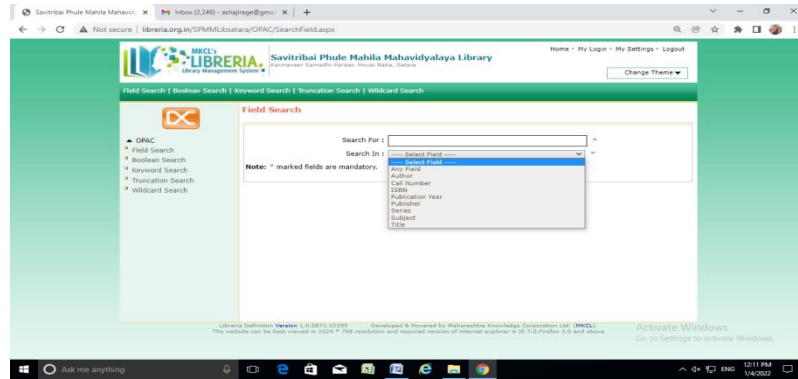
Savitribai Phule Mahila Mahavid ×
Inbox (2,246) - ashajirage@gmail ×
+

Not secure | libreria.org.in/SPMMLibsatara/OPAC/SearchField.aspx

MKCL's LIBRERIA. Library Management System

Savitribai Phule Mahila Mahavidyalaya Library
Karmaveer Samadhi Parisar, Powai Naka, Satara

Home • My Login • My Settings • Logout

Change Theme

Field Search | Boolean Search | Keyword Search | Truncation Search | Wildcard Search

OPAC
Field Search
Boolean Search
Keyword Search
Truncation Search
Wildcard Search

Field Search

Search For : *

Search In : ---- Select Field ---- *

Note: * marked fields are mandatory.

---- Select Field ----
Any Field
Author
Call Number
ISBN
Publication Year
Publisher
Series
Subject
Title

Libreria Definition Version 1.0.5871.22295 Developed & Powered by Maharashtra Knowledge Corporation Ltd. (MKCL).
The website can be best viewed in 1024 * 768 resolution and required version of internet explorer is IE 7.0,Firefox 3.0 and above

Activate Windows
Go to Settings to activate Windows.

Ask me anything

ENG 12:11 PM 1/4/2022